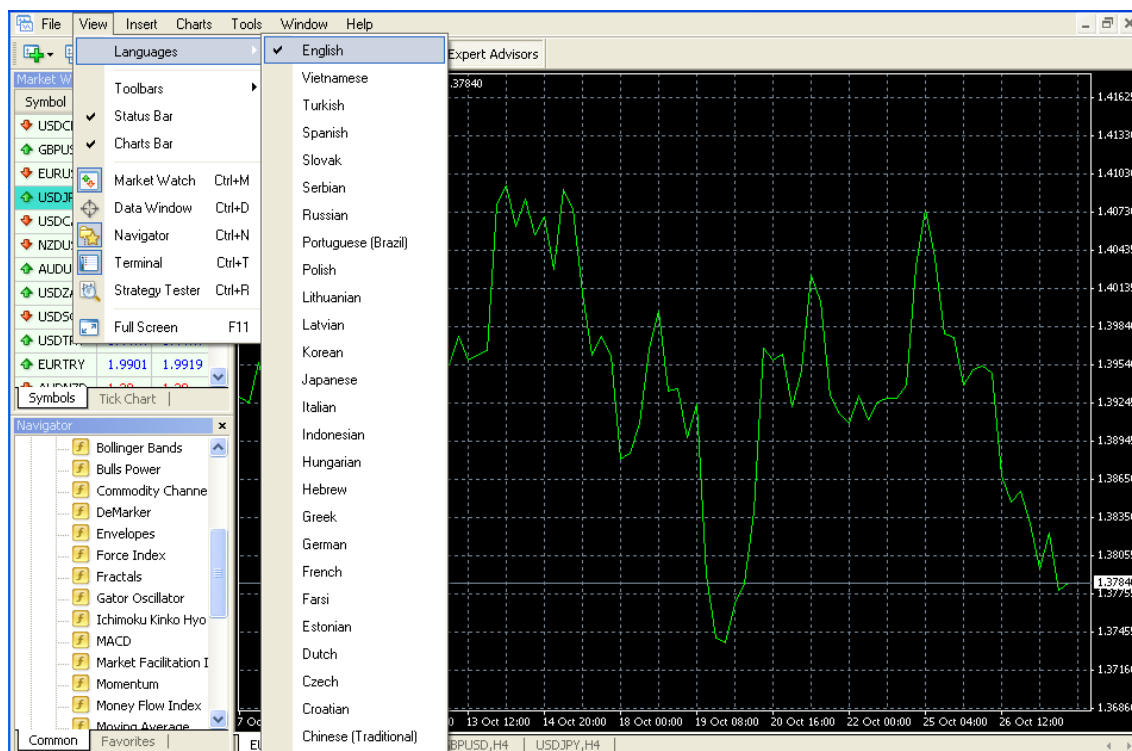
File View Insert Charts Tools Window Help

Languages
Toolbars
Status Bar
Charts Bar
Market Watch Ctrl+M
Data Window Ctrl+D
Navigator Ctrl+N
Terminal Ctrl+T
Strategy Tester Ctrl+R
Full Screen F11

English
Vietnamese
Turkish
Spanish
Slovak
Serbian
Russian
Portuguese (Brazil)
Polish
Lithuanian
Latvian
Korean
Japanese
Italian
Indonesian
Hungarian
Hebrew
Greek
German
French
Farsi
Estonian
Dutch
Czech
Croatian
Chinese (Traditional)

Expert Advisors

Market W
Symbol
USDC
GBPUS
EURU
USDJ
USDC
NZDU
AUDU
USDZ
USDS
USDT
EURTRY 1.9901 1.9919
Symbols Tick Chart

Navigator
Bollinger Bands
Bulls Power
Commodity Channe
DeMarker
Envelopes
Force Index
Fractals
Gator Oscillator
Ichimoku Kinko Hyo
MACD
Market Facilitation I
Momentum
Money Flow Index
Moving Average
Common Favorites

1.37840
1.4162
1.4133
1.4103
1.4073
1.4043
1.4013
1.3984
1.3954
1.3924
1.3894
1.3865
1.3835
1.3805
1.37840
1.3775
1.3745
1.3716
1.3686

7 Oct 13 Oct 12:00 14 Oct 20:00 18 Oct 00:00 19 Oct 08:00 20 Oct 16:00 22 Oct 00:00 25 Oct 04:00 26 Oct 12:00

EU GBPUSD,H4 USDJPY,H4